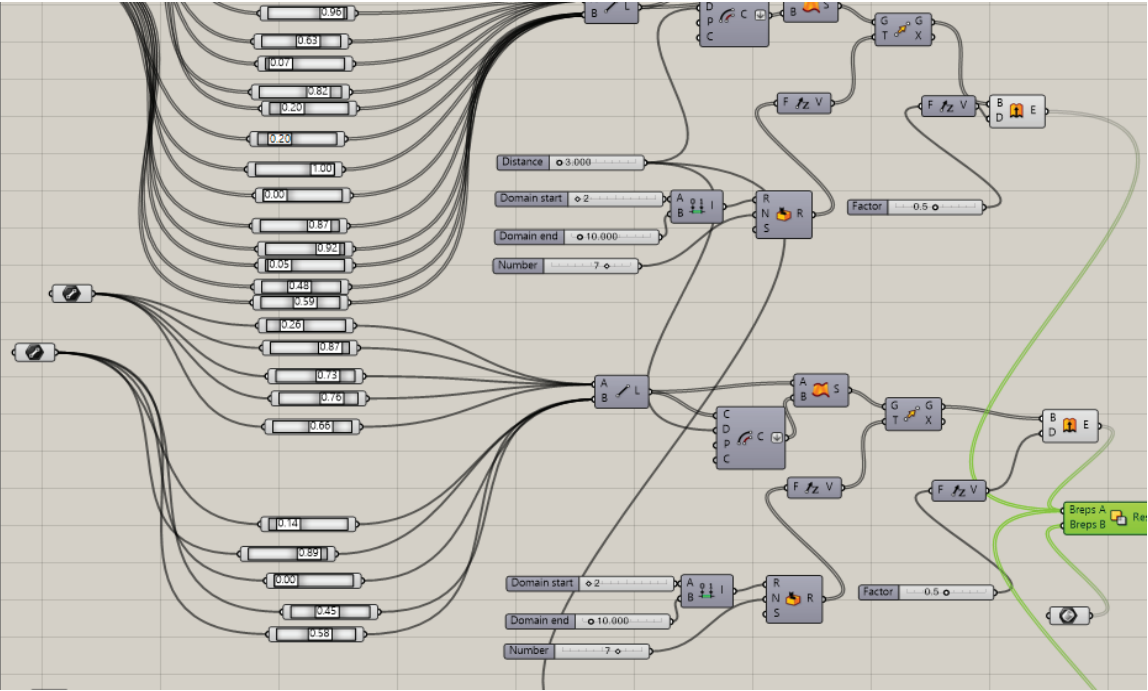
0.96
0.63
0.07
0.82
0.20
0.20
1.00
0.00
0.87
0.92
0.05
0.48
0.59
0.26
0.87
0.73
0.76
0.66
0.14
0.89
0.00
0.45
0.58

B L
D P C C
B S
G T G X
F V
F V
B D E
Distance 3.000
Domain start 2
Domain end 10.000
Number 7
A B I
R N S R
Factor 0.5

A B L
A B S
G T G X
C D P C C
F V
F V
B D E
Breps A
Breps B
Re
Domain start 2
Domain end 10.000
Number 7
A B I
R N S R
Factor 0.5